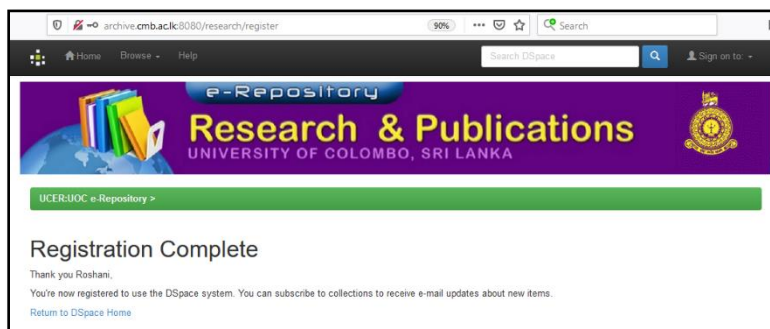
archive.cmb.ac.lk:8080/research/register

90%

Search

Home Browse Help

Search DSpace

Sign on to:

e-Repository

Research & Publications

UNIVERSITY OF COLOMBO, SRI LANKA

UCER:UOC e-Repository >

Registration Complete

Thank you Roshani,

You're now registered to use the DSpace system. You can subscribe to collections to receive e-mail updates about new items.

Return to DSpace Home